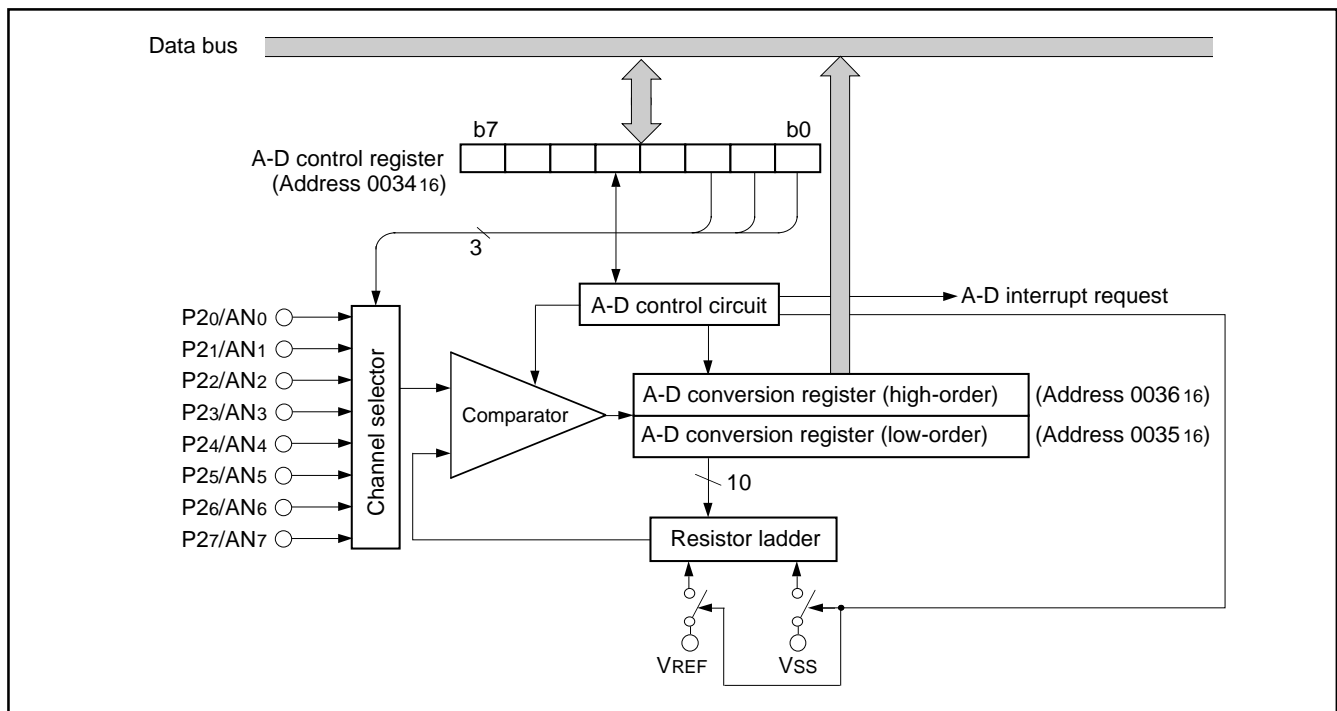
Data bus

b7

b0

A-D control register
(Address $0034_{16}$)

3

A-D control circuit

A-D interrupt request

$P2_0/AN_0$
$P2_1/AN_1$
$P2_2/AN_2$
$P2_3/AN_3$
$P2_4/AN_4$
$P2_5/AN_5$
$P2_6/AN_6$
$P2_7/AN_7$

Channel selector

Comparator

A-D conversion register (high-order)

(Address $0036_{16}$)

A-D conversion register (low-order)

(Address $0035_{16}$)

10

Resistor ladder

$V_{REF}$

$V_{SS}$